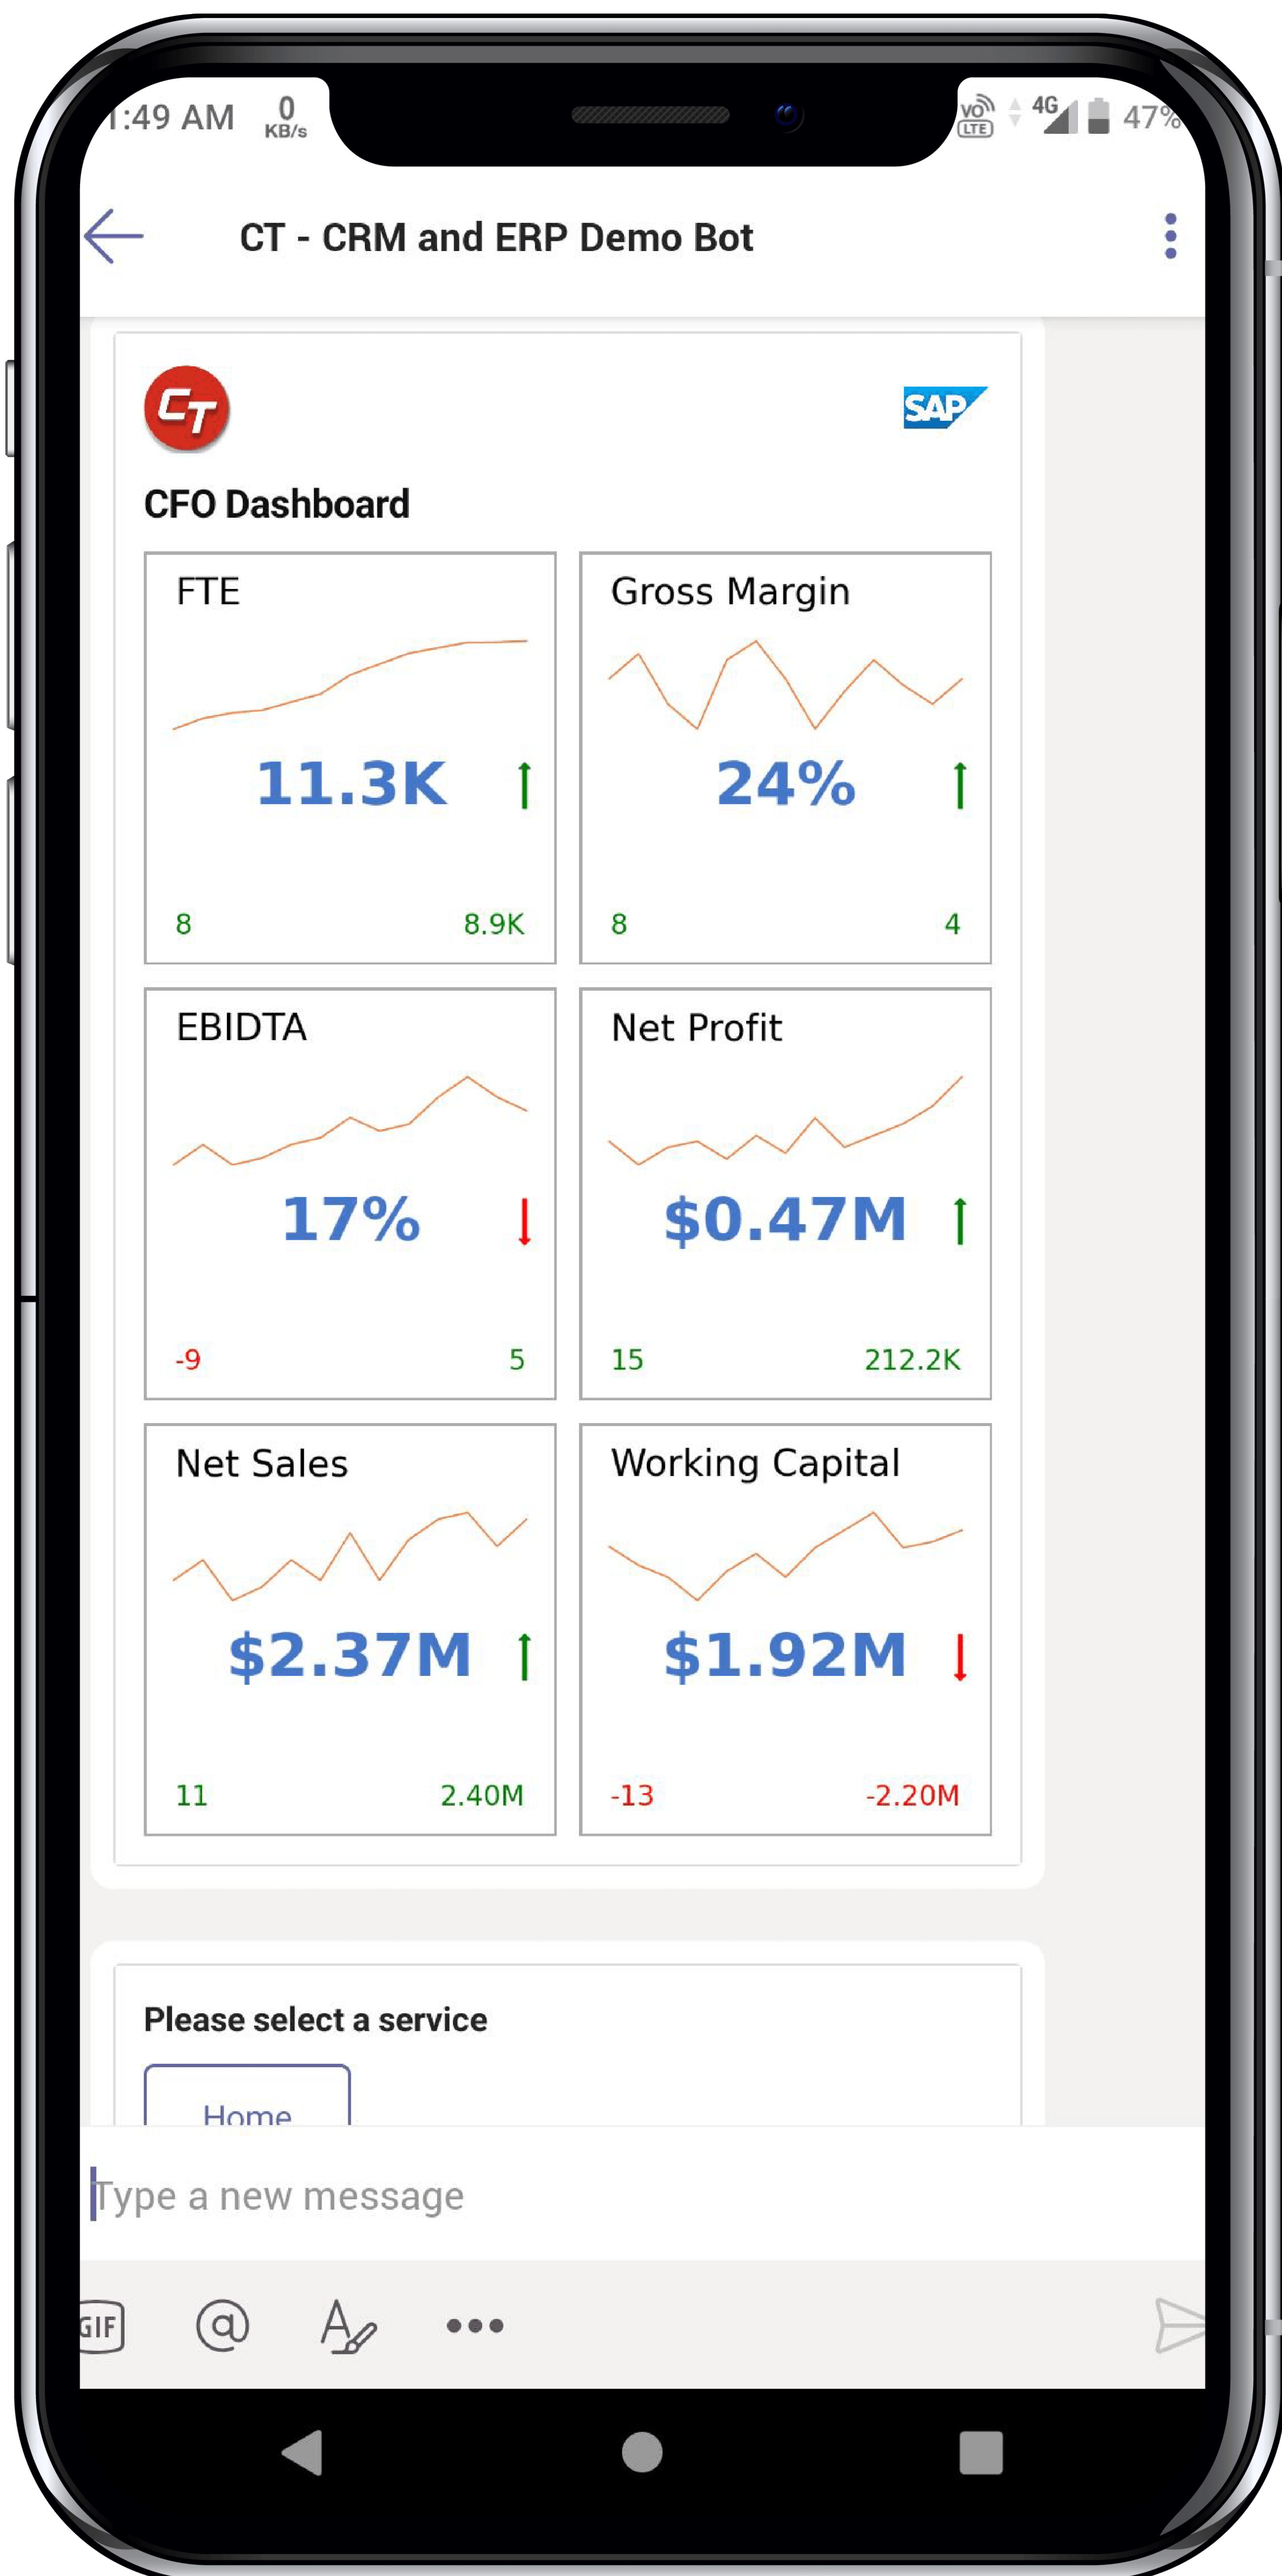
1:49 AM 0 KB/s
VoLTE 4G 47%

CT - CRM and ERP Demo Bot

CT
SAP

CFO Dashboard

| FTE | Gross Margin |
|---|---|
| 11.3K ↑ | 24% ↑ |
| 8 8.9K | 8 4 |
| EBIDTA | Net Profit |
| 17% ↓ | $0.47M ↑ |
| -9 5 | 15 212.2K |
| Net Sales | Working Capital |
| $2.37M ↑ | $1.92M ↓ |
| 11 2.40M | -13 -2.20M |

Please select a service

Home

Type a new message

GIF @ •••